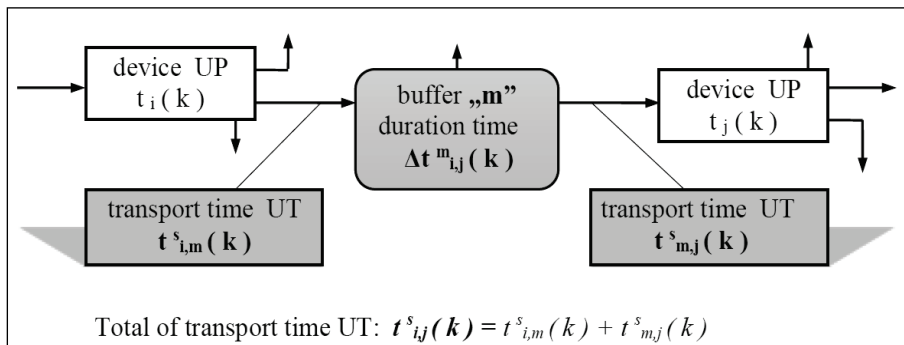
device UP
$t_i(k)$

buffer „m"
duration time
$\Delta t^{m}_{i,j}(k)$

device UP
$t_j(k)$

transport time UT
$t^{s}_{i,m}(k)$

transport time UT
$t^{s}_{m,j}(k)$

Total of transport time UT: $t^{s}_{i,j}(k) = t^{s}_{i,m}(k) + t^{s}_{m,j}(k)$